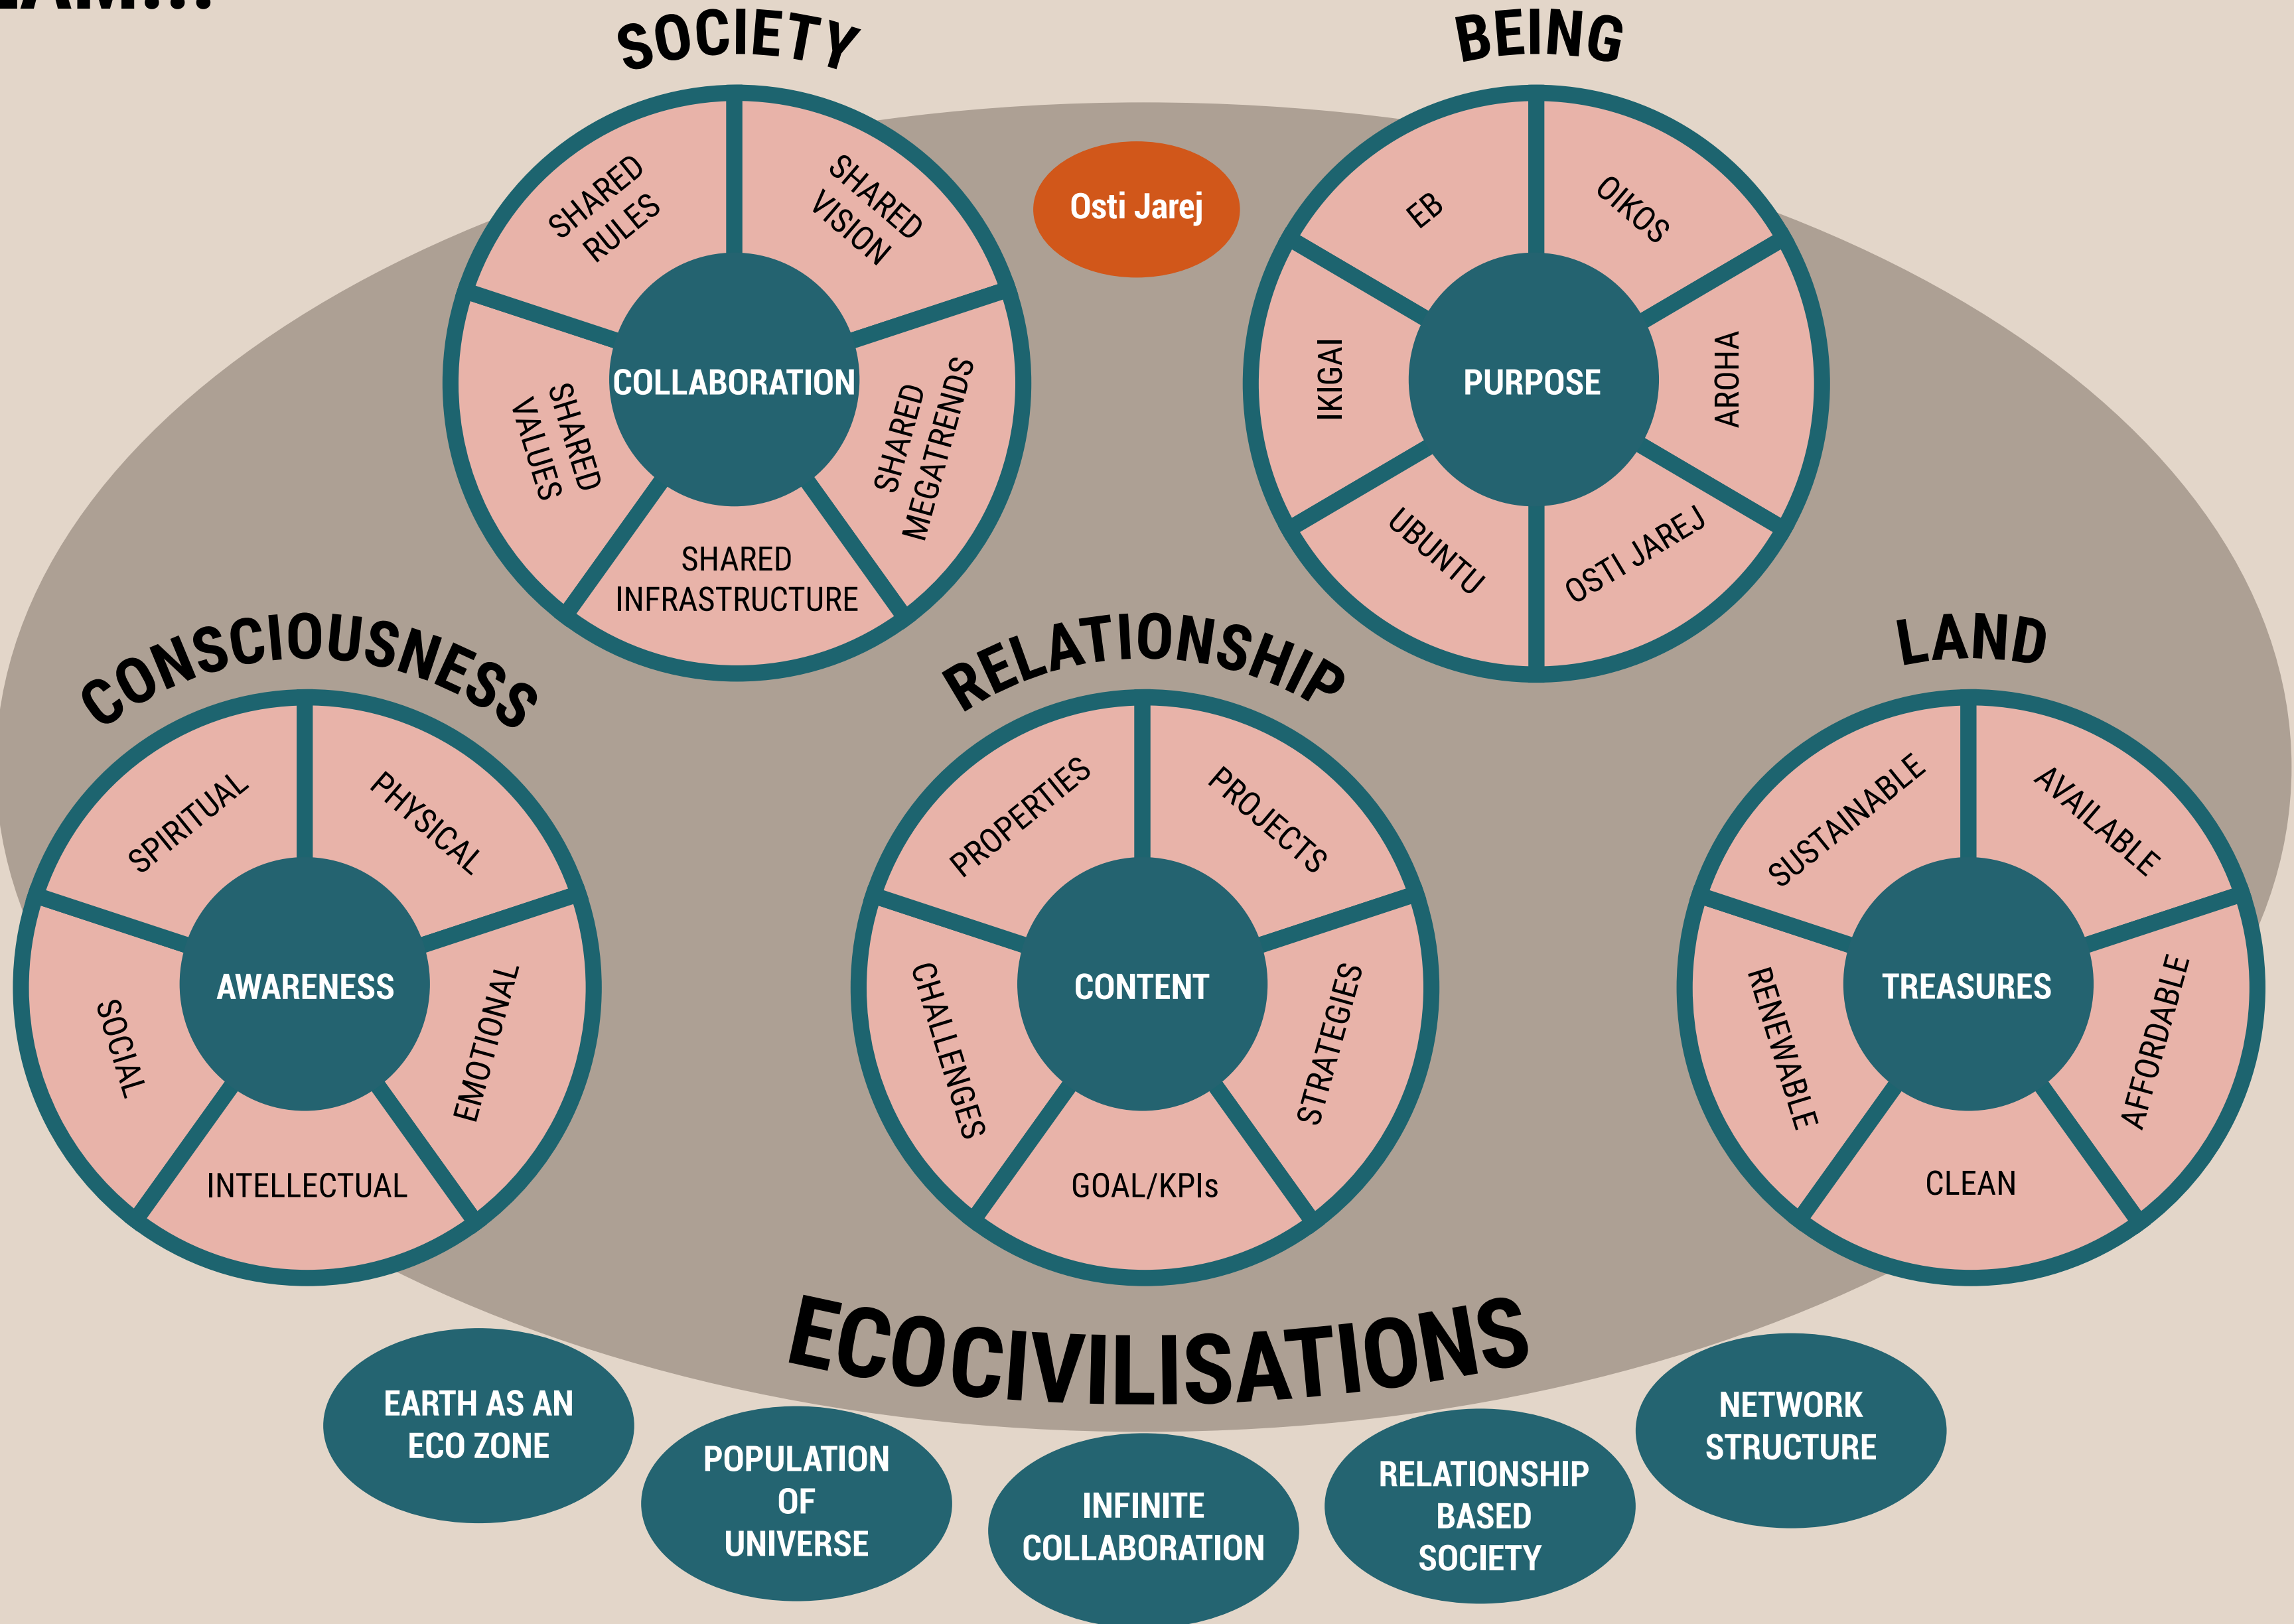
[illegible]

SOCIETY

SHARED RULES

SHARED VISION

COLLABORATION

SHARED VALUES

SHARED MEGATRENDS

SHARED INFRASTRUCTURE

Osti Jarej

BEING

EB

OIKOS

PURPOSE

IKIGAI

AROHA

UBUNTU

OSTI JAREJ

CONSCIOUSNESS

SPIRITUAL

PHYSICAL

AWARENESS

SOCIAL

EMOTIONAL

INTELLECTUAL

RELATIONSHIP

PROPERTIES

PROJECTS

CONTENT

CHALLENGES

STRATEGIES

GOAL/KPIs

LAND

SUSTAINABLE

AVAILABLE

TREASURES

RENEWABLE

AFFORDABLE

CLEAN

ECOCIVILISATIONS

EARTH AS AN ECO ZONE

POPULATION OF UNIVERSE

INFINITE COLLABORATION

RELATIONSHIP BASED SOCIETY

NETWORK STRUCTURE